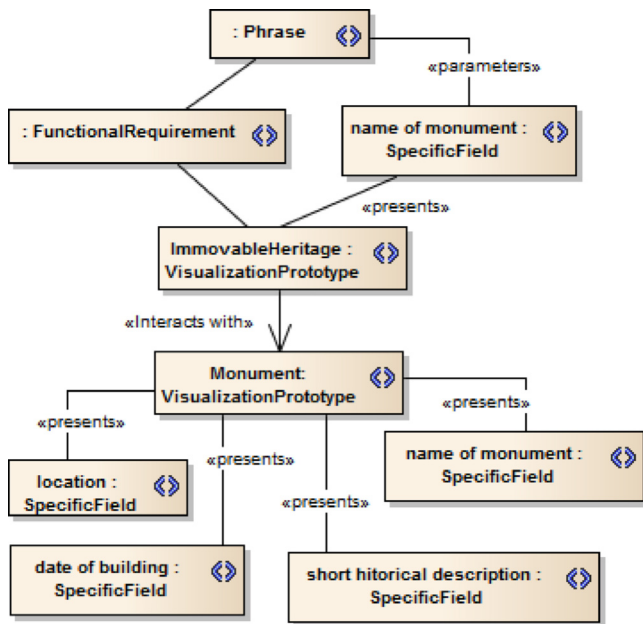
: Phrase

«parameters»

: FunctionalRequirement

name of monument : SpecificField

«presents»

ImmovableHeritage : VisualizationPrototype

«Interacts with»

Monument: VisualizationPrototype

«presents»

«presents»

location : SpecificField

«presents»

name of monument : SpecificField

«presents»

date of building : SpecificField

short hitorical description : SpecificField